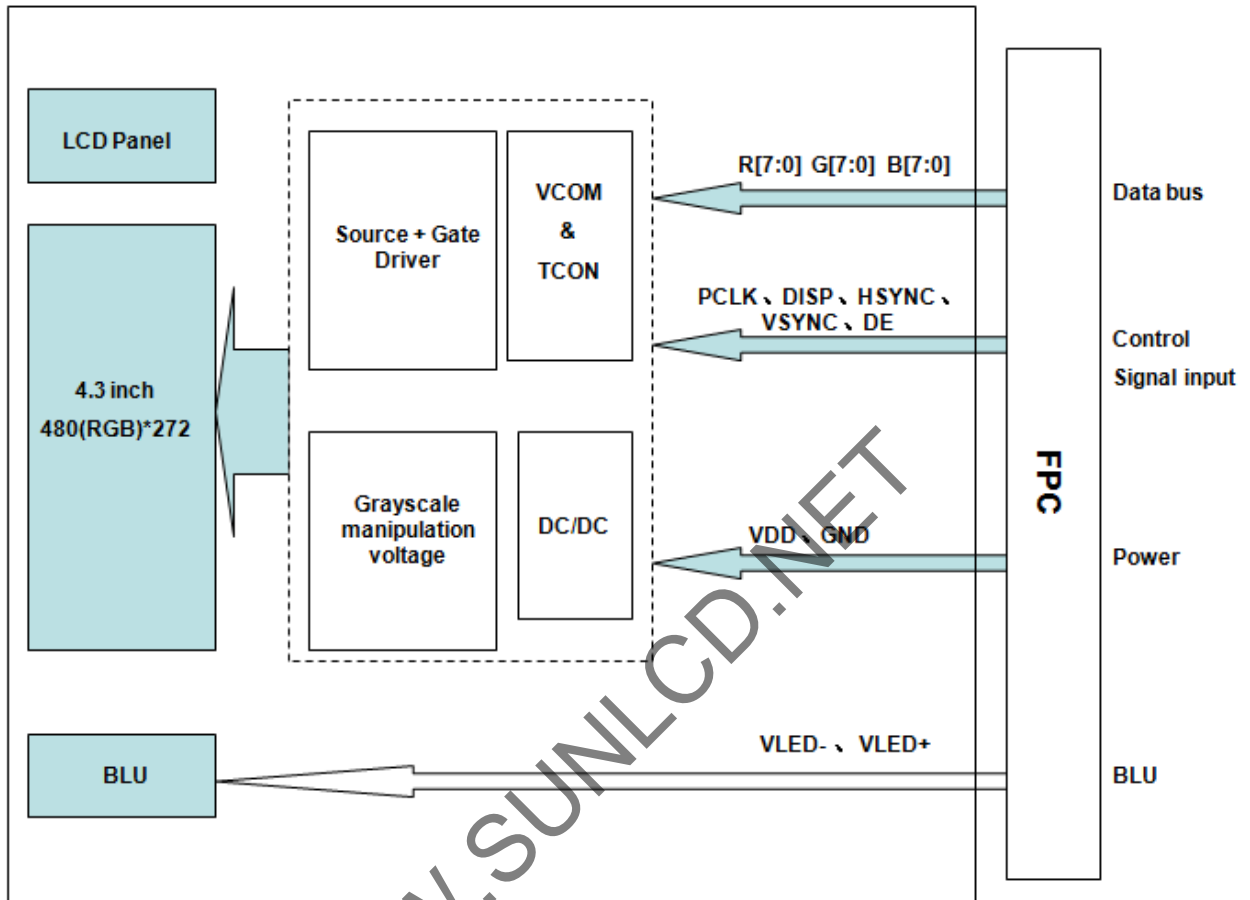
LCD Panel

Source + Gate Driver

VCOM & TCON

R[7:0] G[7:0] B[7:0]

Data bus

PCLK、DISP、HSYNC、VSYNC、DE

Control Signal input

4.3 inch 480(RGB)*272

Grayscale manipulation voltage

DC/DC

FPC

VDD、GND

Power

BLU

VLED-、VLED+

BLU

W.SUNLCD.NET